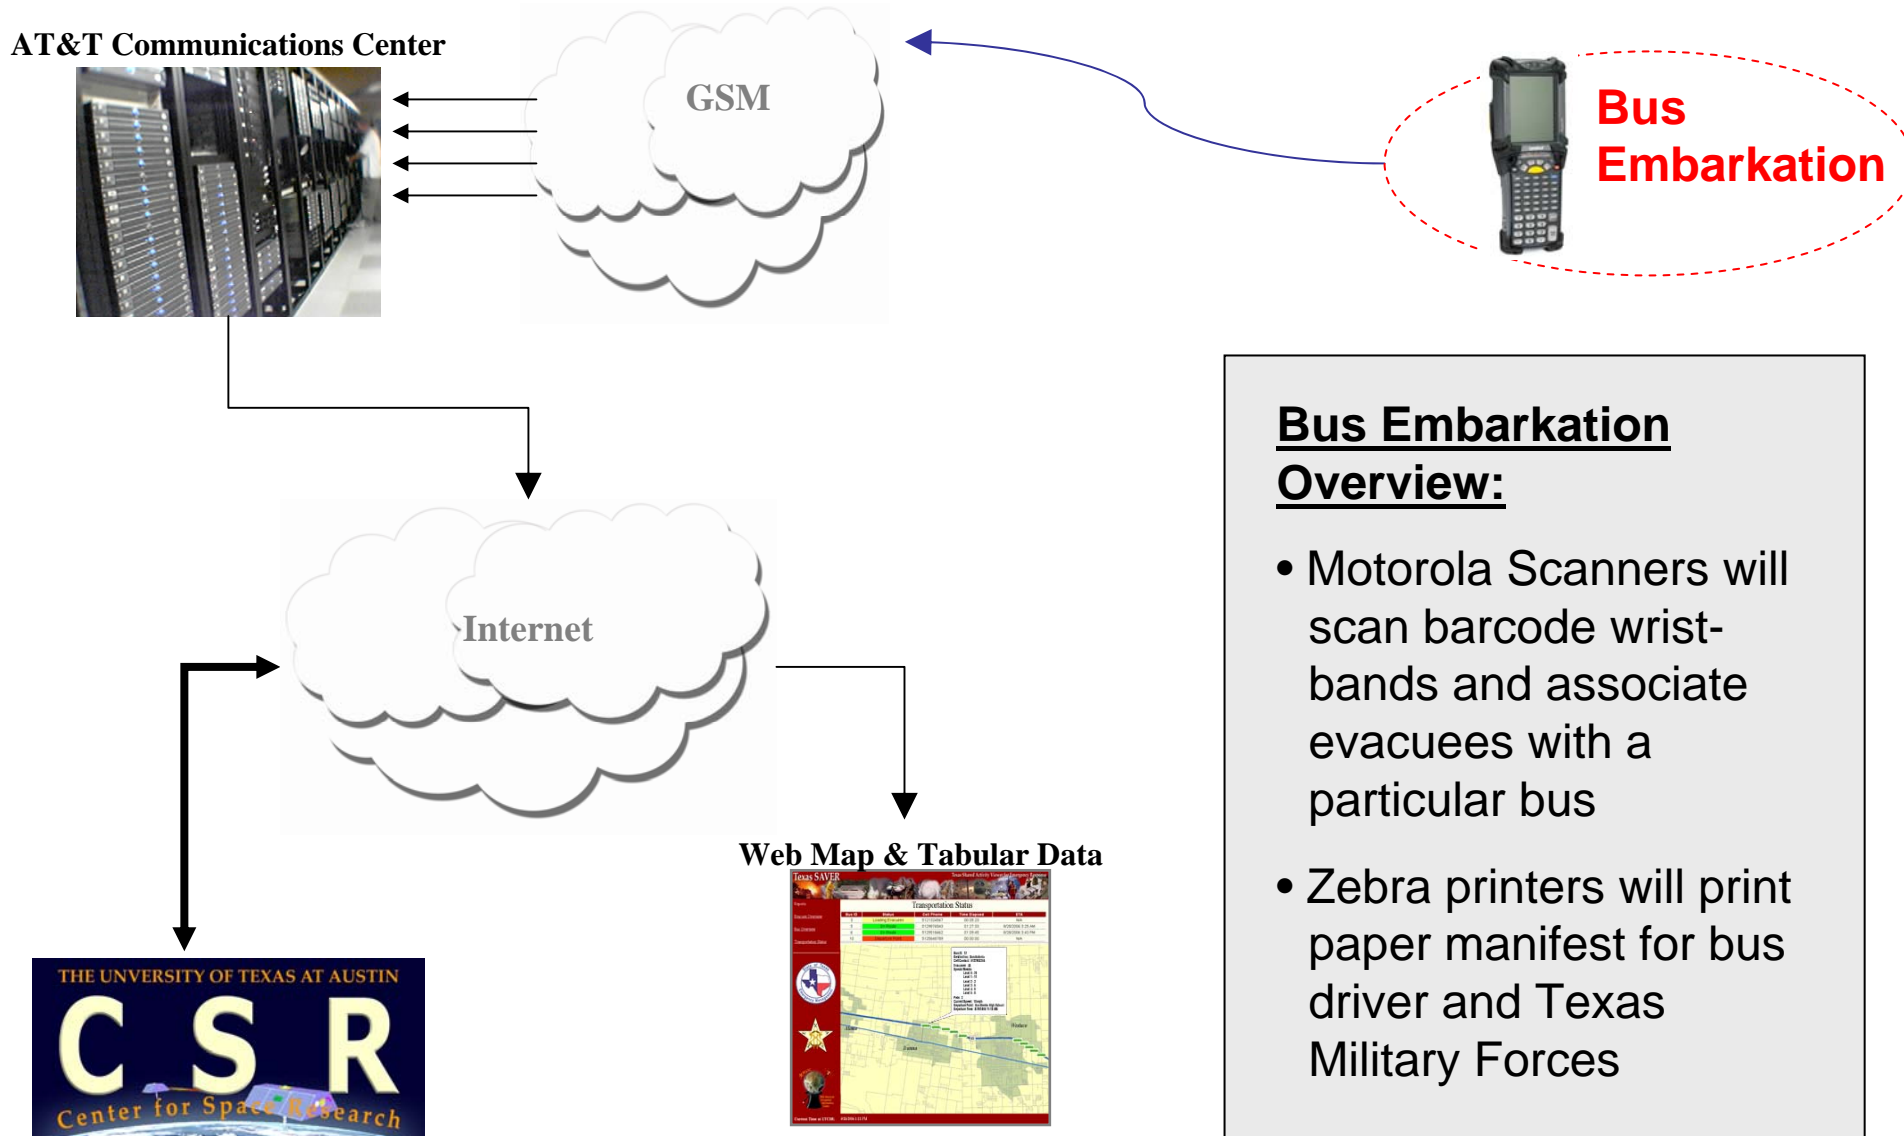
AT&T Communications Center

GSM

Bus Embarkation

Bus Embarkation Overview:

• Motorola Scanners will scan barcode wristbands and associate evacuees with a particular bus

• Zebra printers will print paper manifest for bus driver and Texas Military Forces

Internet

Web Map & Tabular Data

Texas SAVER

Transportation Status

THE UNVERSITY OF TEXAS AT AUSTIN

C S R

Center for Space Research